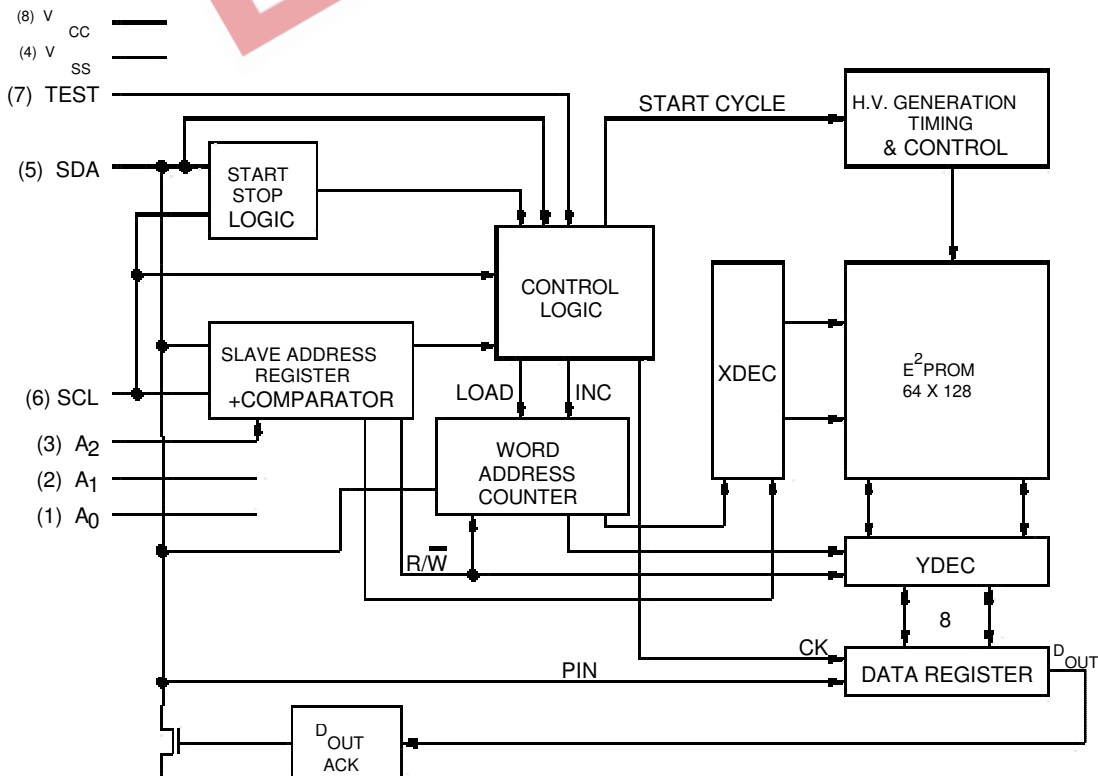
(8) $V_{CC}$
(4) $V_{SS}$
(7) TEST
(5) SDA
START STOP LOGIC
START CYCLE
H.V. GENERATION TIMING & CONTROL
CONTROL LOGIC
XDEC
$E^2$PROM 64 X 128
SLAVE ADDRESS REGISTER +COMPARATOR
(6) SCL
LOAD
INC
(3) $A_2$
(2) $A_1$
(1) $A_0$
WORD ADDRESS COUNTER
R/$\overline{W}$
YDEC
8
CK
PIN
DATA REGISTER
$D_{OUT}$
$D_{OUT}$ ACK